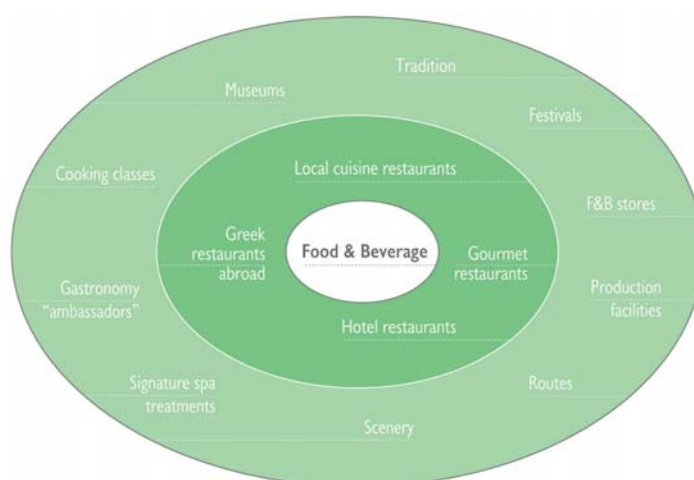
Food & Beverage

Local cuisine restaurants

Greek restaurants abroad

Gourmet restaurants

Hotel restaurants

Tradition

Museums

Festivals

Cooking classes

F&B stores

Gastronomy "ambassadors"

Production facilities

Signature spa treatments

Routes

Scenery